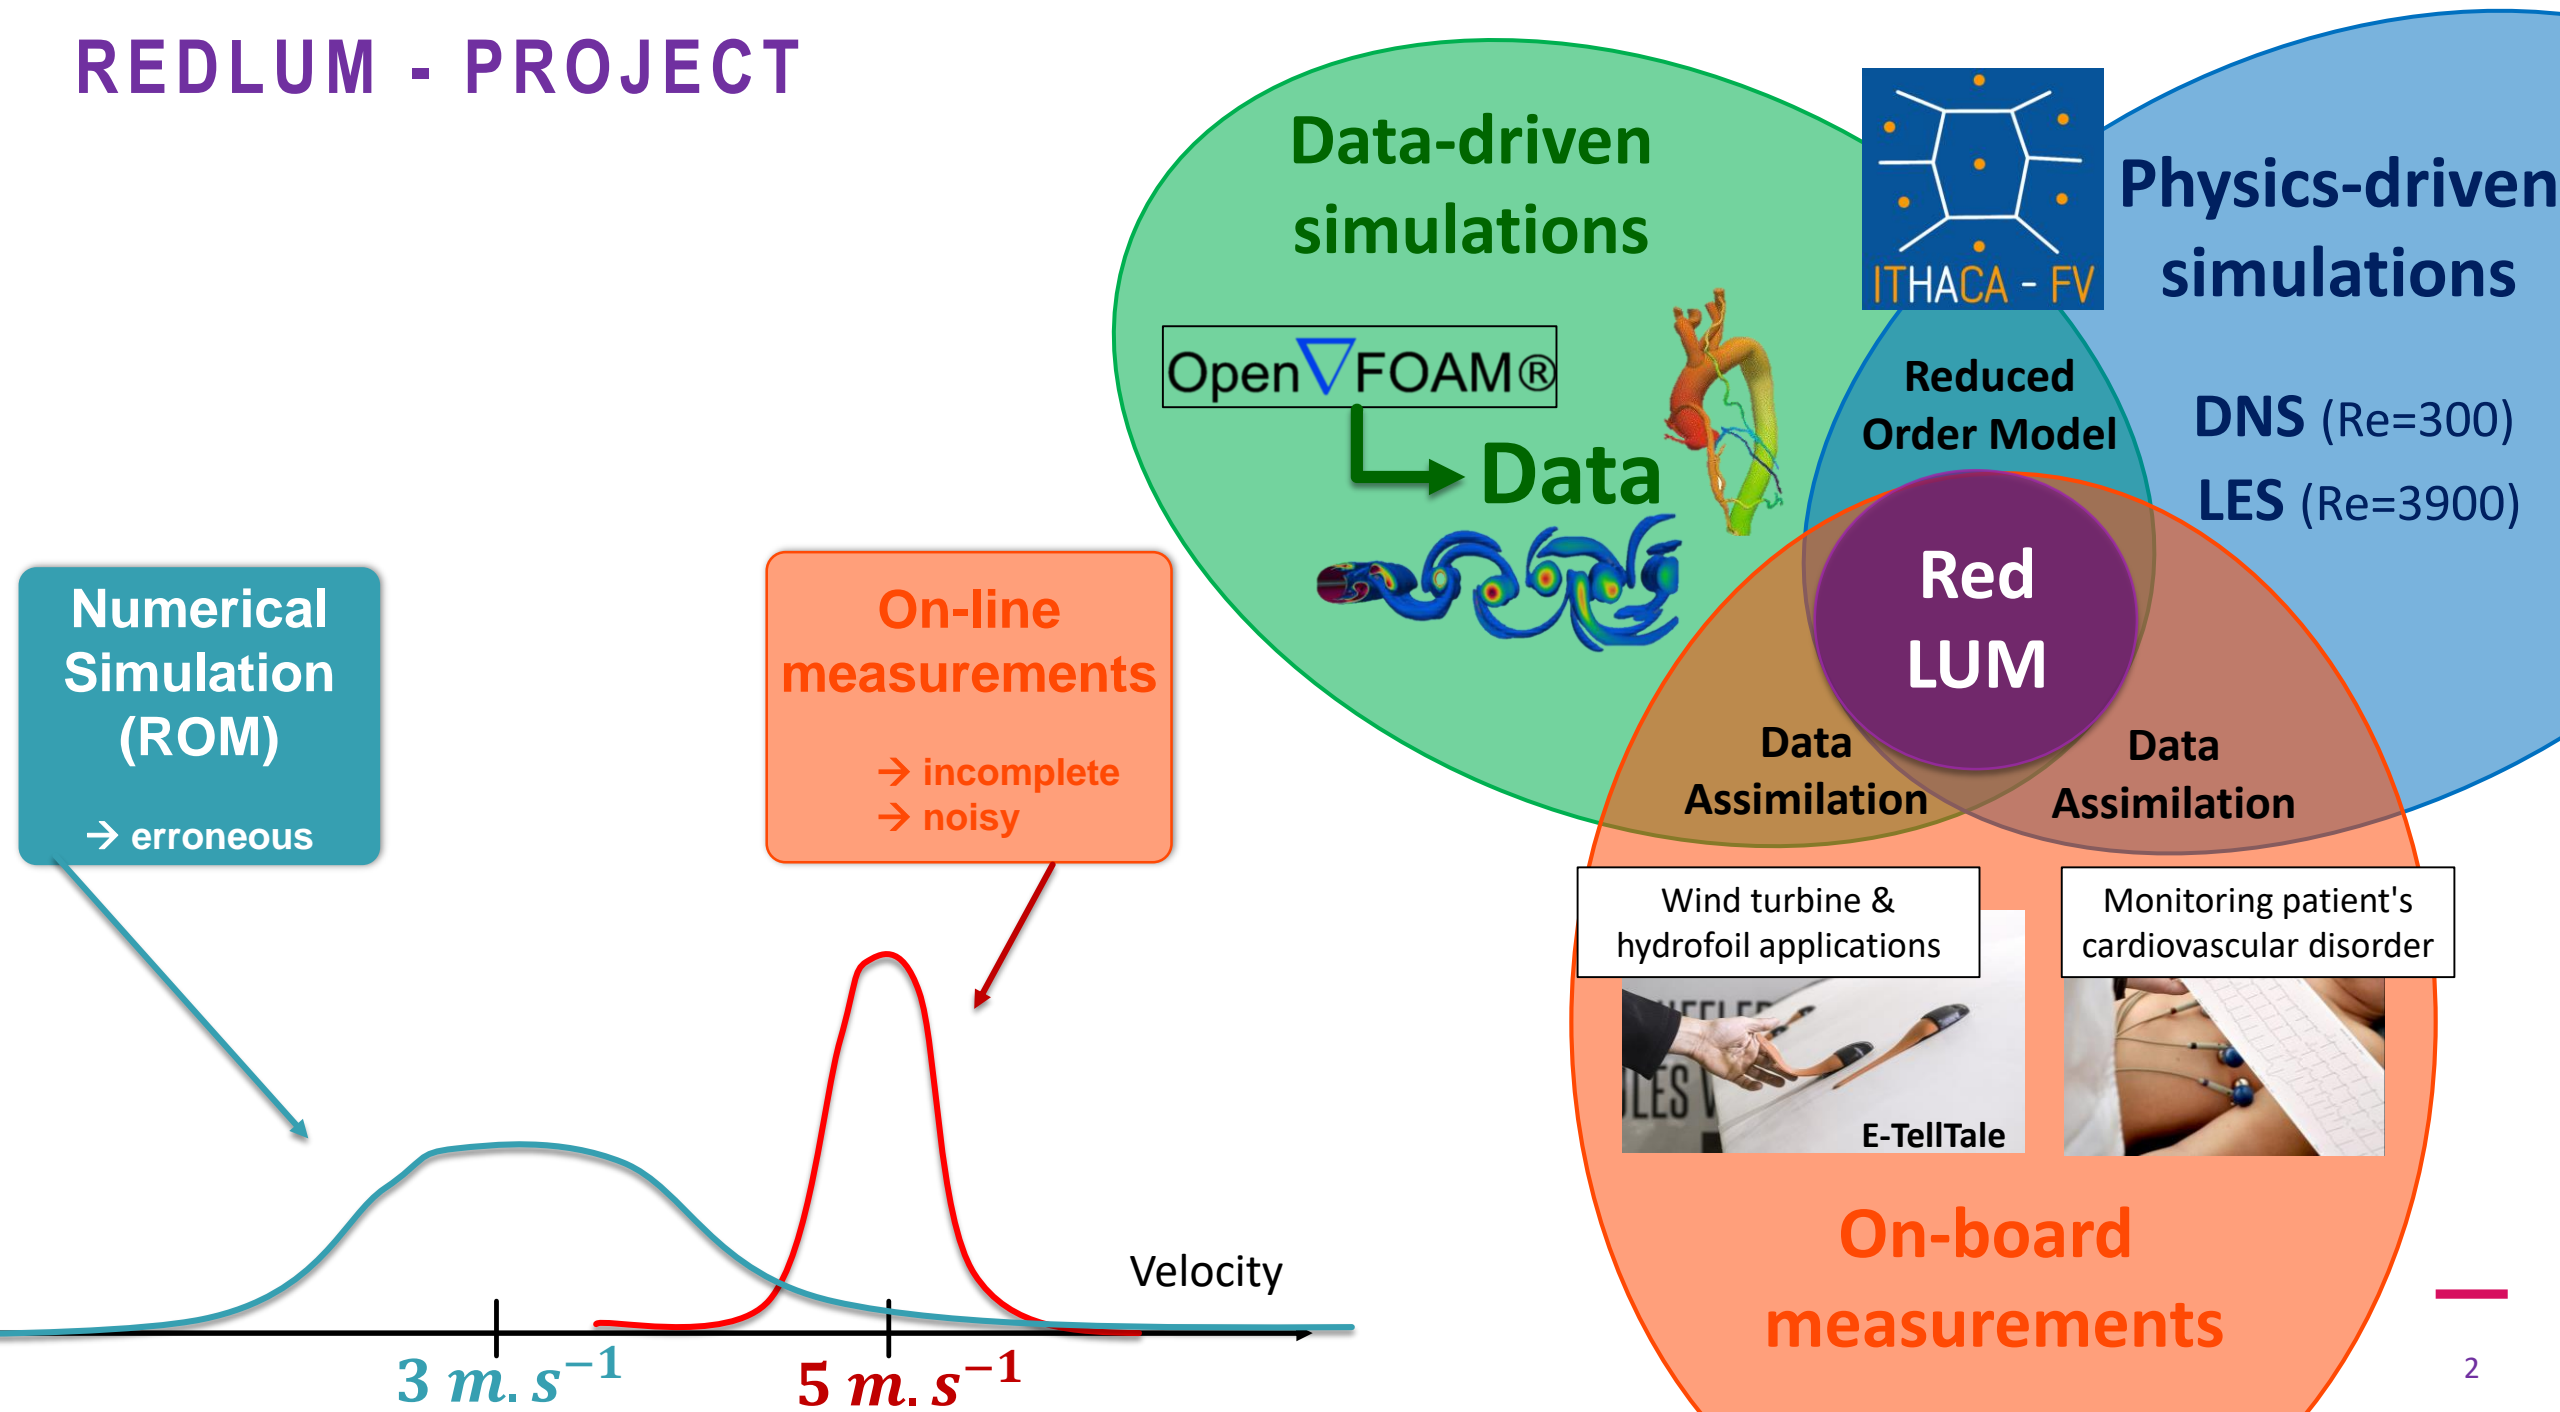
REDLUM - PROJECT

Data-driven simulations

Open∇FOAM®

Data

ITHACA - FV

Physics-driven simulations

Reduced Order Model

DNS (Re=300)

LES (Re=3900)

Red LUM

Data Assimilation

Data Assimilation

Wind turbine & hydrofoil applications

Monitoring patient's cardiovascular disorder

E-TellTale

On-board measurements

Numerical Simulation (ROM)

→ erroneous

On-line measurements

→ incomplete
→ noisy

Velocity

$3\ m.s^{-1}$

$5\ m.s^{-1}$

2